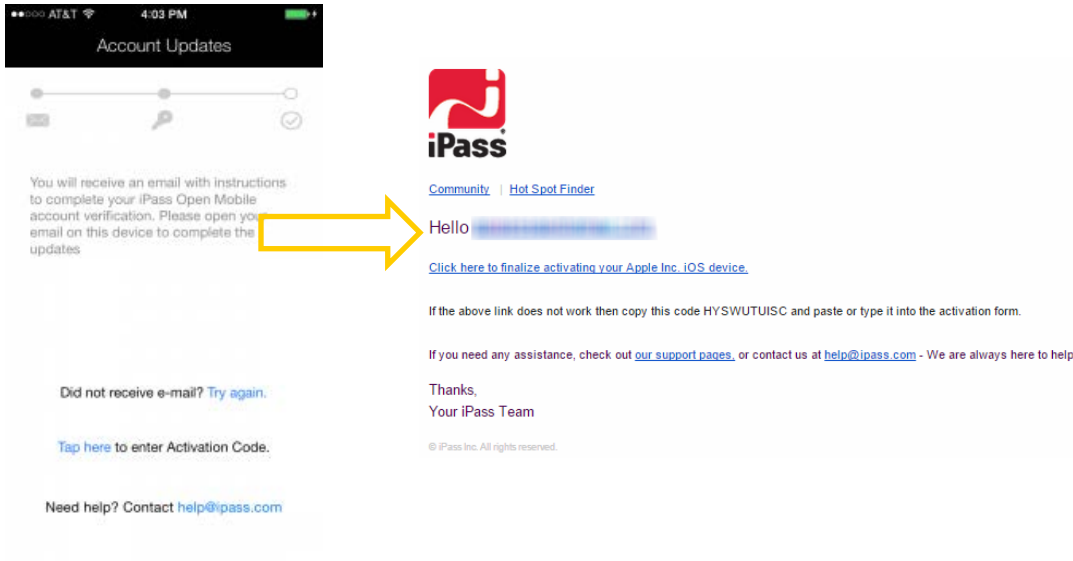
●●○○○ AT&T 4:03 PM

Account Updates

You will receive an email with instructions to complete your iPass Open Mobile account verification. Please open your email on this device to complete the updates

Did not receive e-mail? Try again.

Tap here to enter Activation Code.

Need help? Contact help@ipass.com

iPass

Community | Hot Spot Finder

Hello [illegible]

Click here to finalize activating your Apple Inc. iOS device.

If the above link does not work then copy this code HYSWUTUISC and paste or type it into the activation form.

If you need any assistance, check out our support pages, or contact us at help@ipass.com - We are always here to help

Thanks,
Your iPass Team

© iPass Inc. All rights reserved.